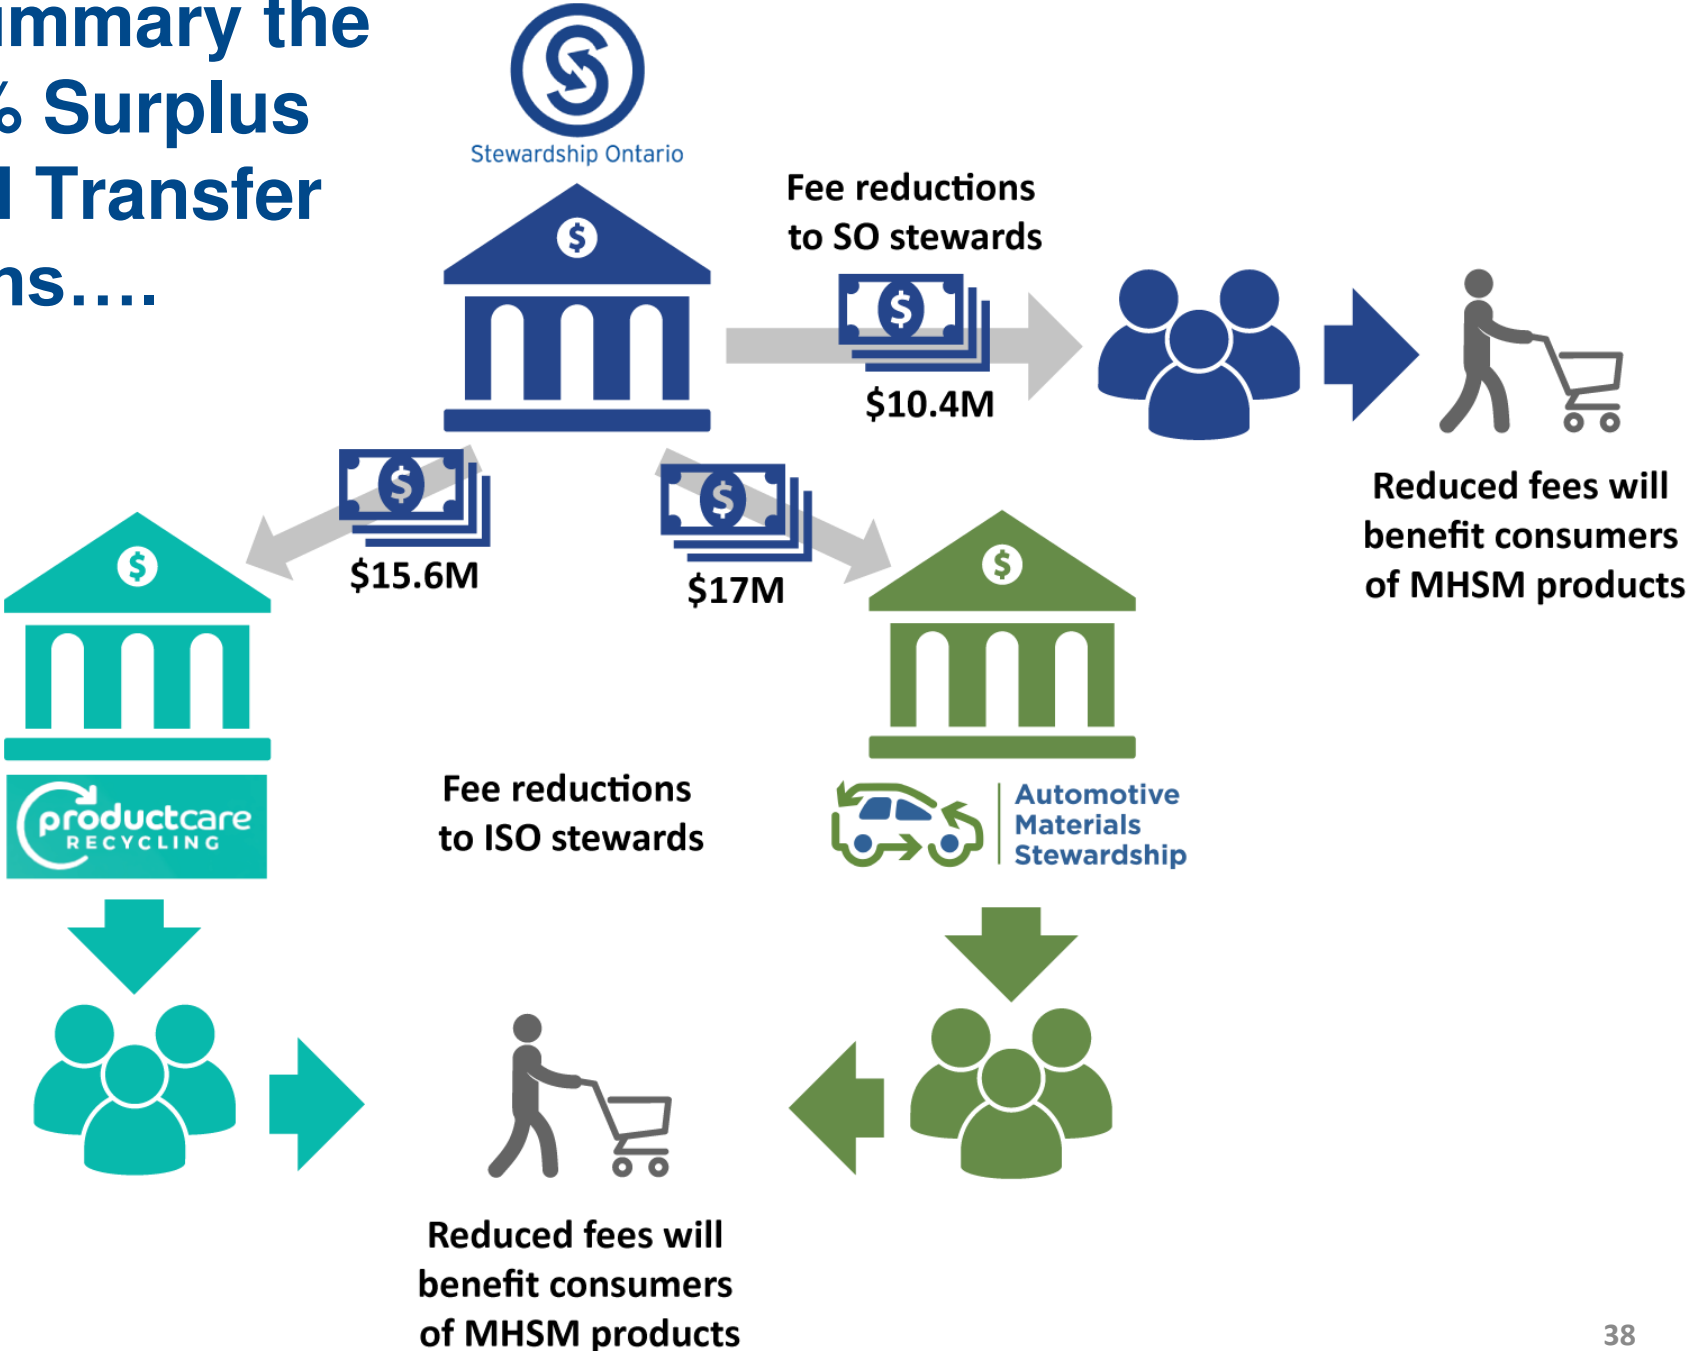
mmary the
% Surplus
l Transfer
ns….

Stewardship Ontario

Fee reductions to SO stewards

$10.4M

Reduced fees will benefit consumers of MHSM products

$15.6M

$17M

productcare RECYCLING

Fee reductions to ISO stewards

Automotive Materials Stewardship

Reduced fees will benefit consumers of MHSM products

38